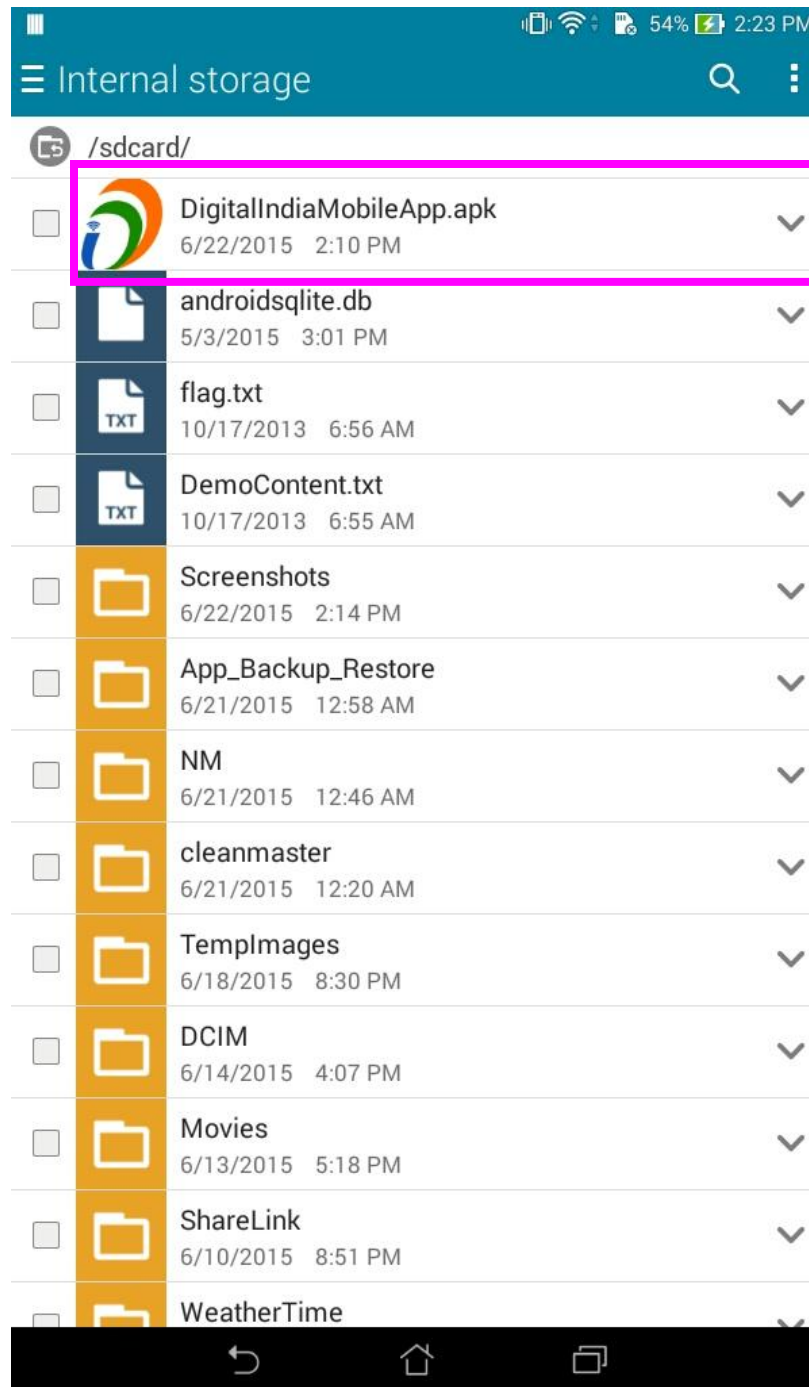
54% 2:23 PM

Internal storage

/sdcard/

DigitalIndiaMobileApp.apk
6/22/2015 2:10 PM

androidsqlite.db
5/3/2015 3:01 PM

TXT
flag.txt
10/17/2013 6:56 AM

TXT
DemoContent.txt
10/17/2013 6:55 AM

Screenshots
6/22/2015 2:14 PM

App_Backup_Restore
6/21/2015 12:58 AM

NM
6/21/2015 12:46 AM

cleanmaster
6/21/2015 12:20 AM

TempImages
6/18/2015 8:30 PM

DCIM
6/14/2015 4:07 PM

Movies
6/13/2015 5:18 PM

ShareLink
6/10/2015 8:51 PM

WeatherTime